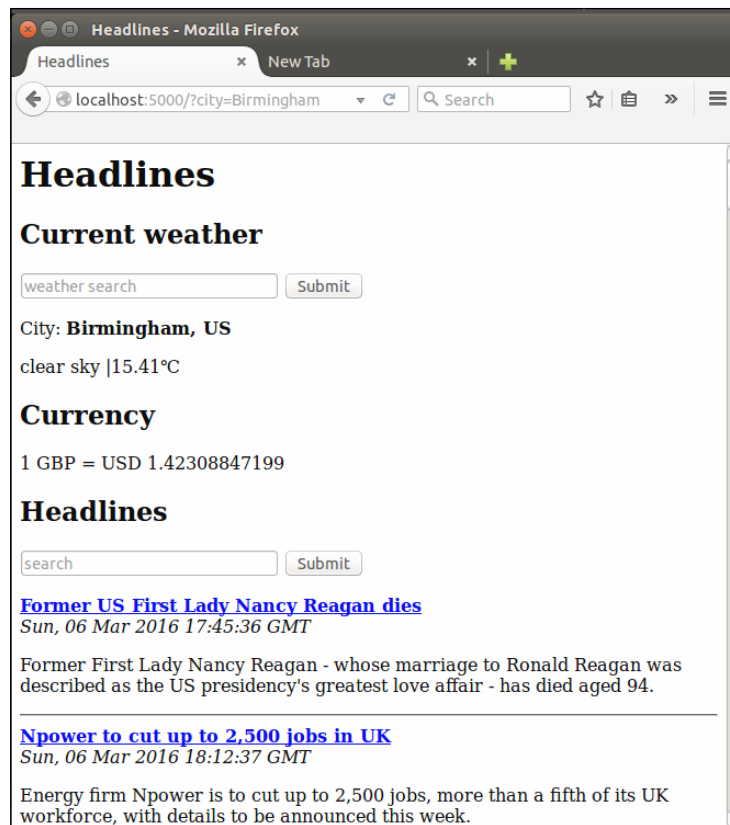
Headlines - Mozilla Firefox

Headlines ×

New Tab ×

localhost:5000/?city=Birmingham

Search

# Headlines

## Current weather

weather search

Submit

City: **Birmingham, US**

clear sky |15.41℃

## Currency

1 GBP = USD 1.42308847199

## Headlines

search

Submit

**Former US First Lady Nancy Reagan dies**
*Sun, 06 Mar 2016 17:45:36 GMT*

Former First Lady Nancy Reagan - whose marriage to Ronald Reagan was described as the US presidency's greatest love affair - has died aged 94.

**Npower to cut up to 2,500 jobs in UK**
*Sun, 06 Mar 2016 18:12:37 GMT*

Energy firm Npower is to cut up to 2,500 jobs, more than a fifth of its UK workforce, with details to be announced this week.